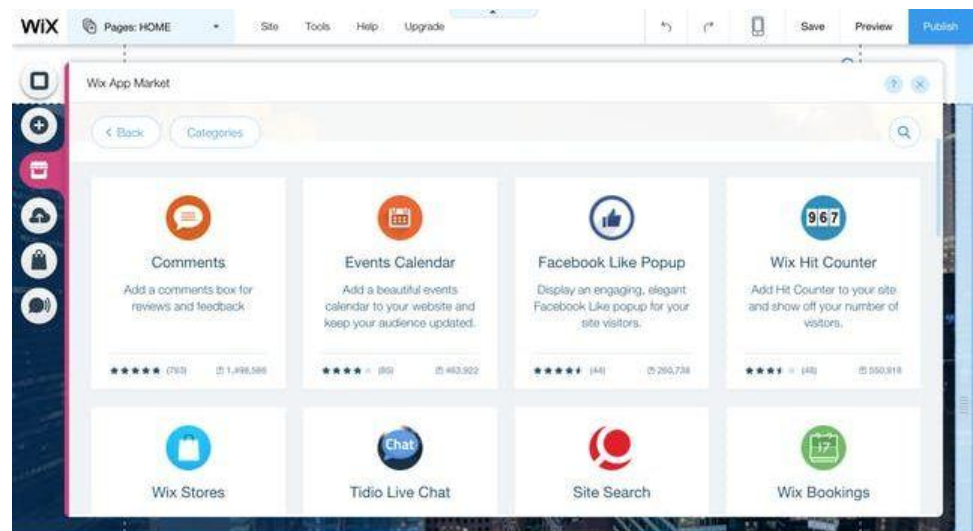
WiX Pages: HOME Site Tools Help Upgrade Save Preview Publish

Wix App Market

< Back Categories

Comments
Add a comments box for reviews and feedback
(763) 1,498,586

Events Calendar
Add a beautiful events calendar to your website and keep your audience updated.
(85) 463,922

Facebook Like Popup
Display an engaging, elegant Facebook Like popup for your site visitors.
(44) 260,738

967
Wix Hit Counter
Add Hit Counter to your site and show off your number of visitors.
(48) 550,918

Wix Stores

Chat
Tidio Live Chat

Site Search

17
Wix Bookings